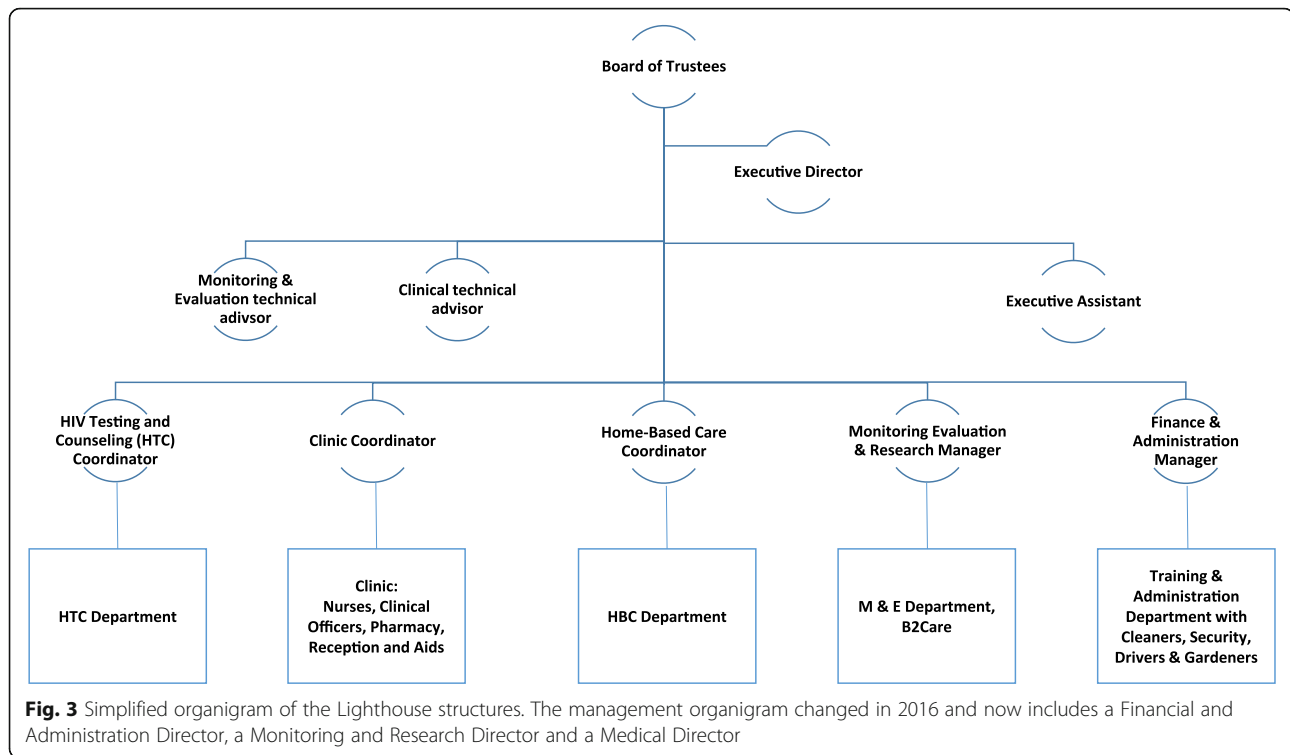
Board of Trustees

Executive Director

Monitoring & Evaluation technical adivsor

Clinical technical advisor

Executive Assistant

HIV Testing and Counseling (HTC) Coordinator

Clinic Coordinator

Home-Based Care Coordinator

Monitoring Evaluation & Research Manager

Finance & Administration Manager

HTC Department

Clinic: Nurses, Clinical Officers, Pharmacy, Reception and Aids

HBC Department

M & E Department, B2Care

Training & Administration Department with Cleaners, Security, Drivers & Gardeners

**Fig. 3** Simplified organigram of the Lighthouse structures. The management organigram changed in 2016 and now includes a Financial and Administration Director, a Monitoring and Research Director and a Medical Director